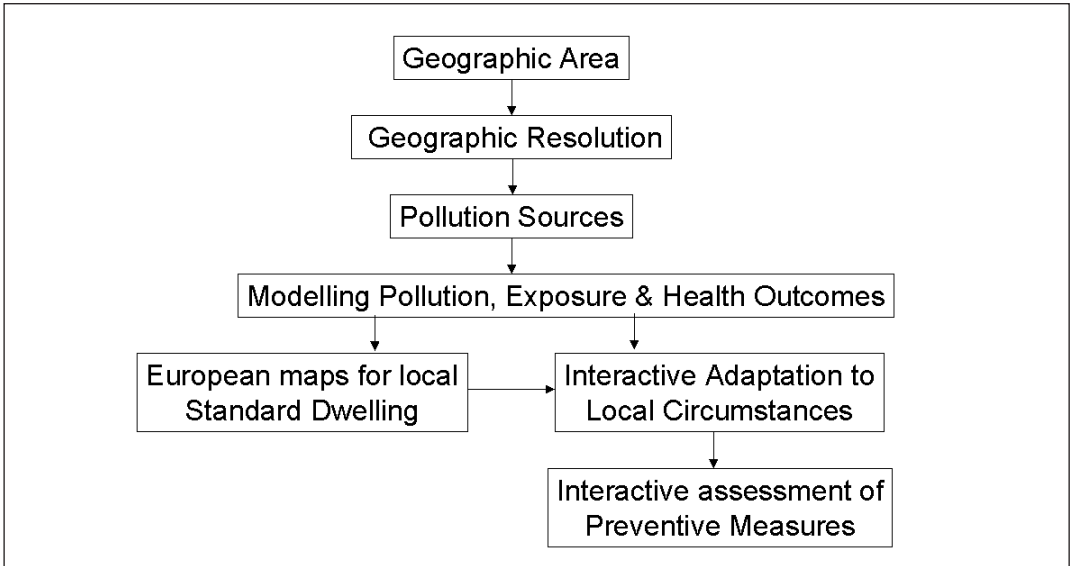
Geographic Area

Geographic Resolution

Pollution Sources

Modelling Pollution, Exposure & Health Outcomes

European maps for local Standard Dwelling

Interactive Adaptation to Local Circumstances

Interactive assessment of Preventive Measures